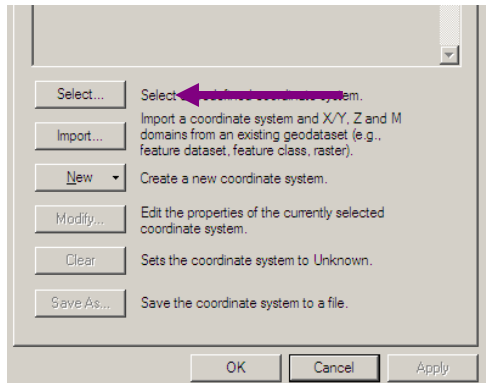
Select...

Select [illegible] coordinate system.

Import...

Import a coordinate system and X/Y, Z and M domains from an existing geodataset (e.g., feature dataset, feature class, raster).

New ▾

Create a new coordinate system.

Modify...

Edit the properties of the currently selected coordinate system.

Clear

Sets the coordinate system to Unknown.

Save As...

Save the coordinate system to a file.

OK

Cancel

Apply